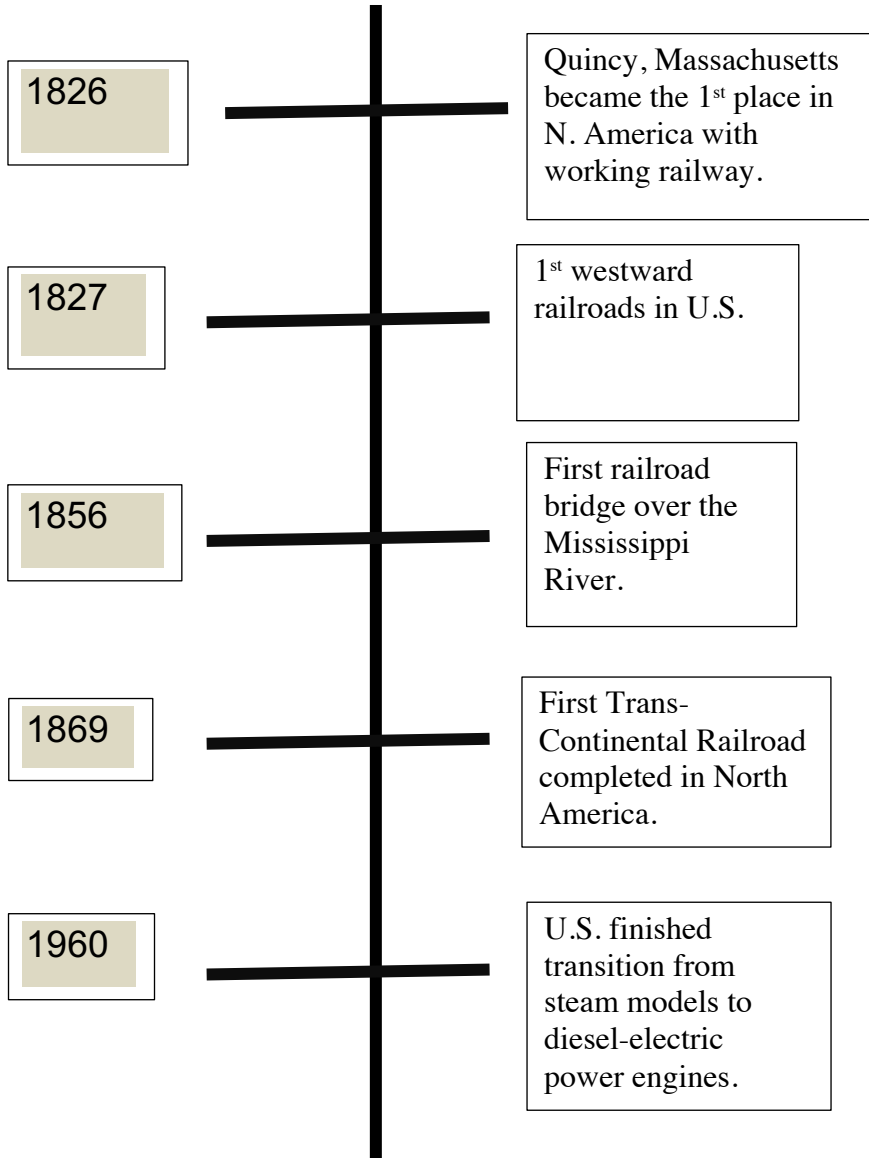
1826

Quincy, Massachusetts became the 1$^{st}$ place in N. America with working railway.

1827

1$^{st}$ westward railroads in U.S.

1856

First railroad bridge over the Mississippi River.

1869

First Trans-Continental Railroad completed in North America.

1960

U.S. finished transition from steam models to diesel-electric power engines.